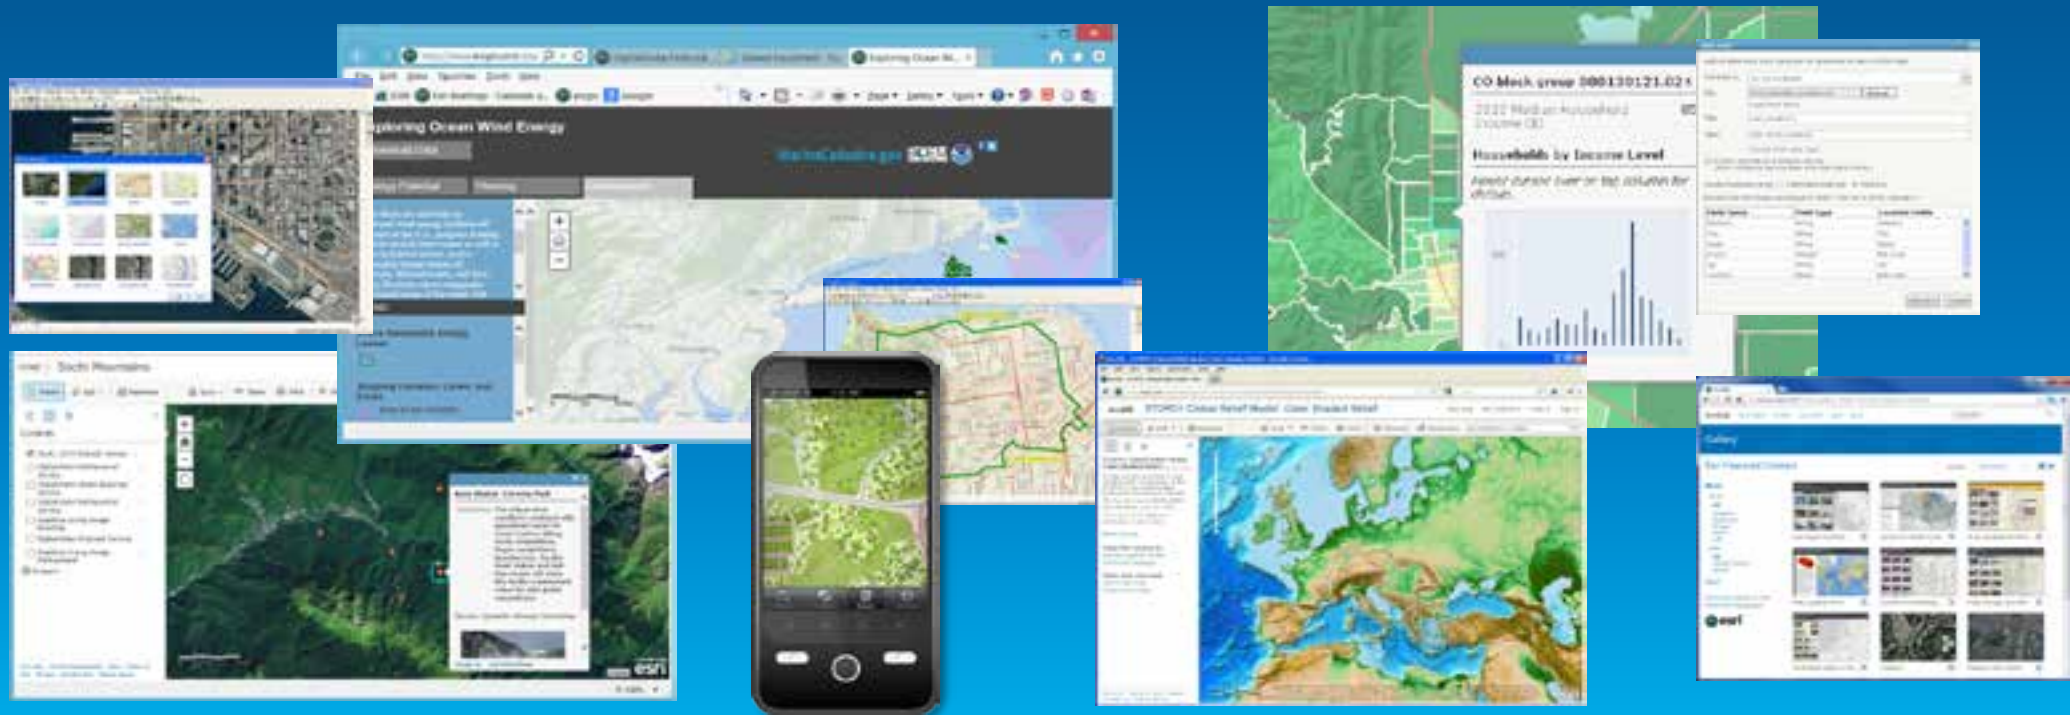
Exploring Ocean Wind Energy

WaterCalculator.gov

CO Mech group 080130121.02

2010 Median Household Income ($)

Households by Income Level

Sochi Mountains

Contents

STORDI Global Relief Model: Color Shaded Relief

Gallery

esri

esri